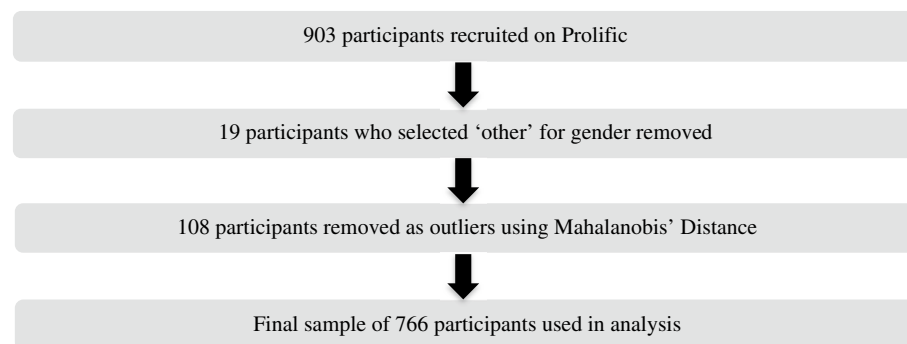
903 participants recruited on Prolific

19 participants who selected ‘other’ for gender removed

108 participants removed as outliers using Mahalanobis’ Distance

Final sample of 766 participants used in analysis